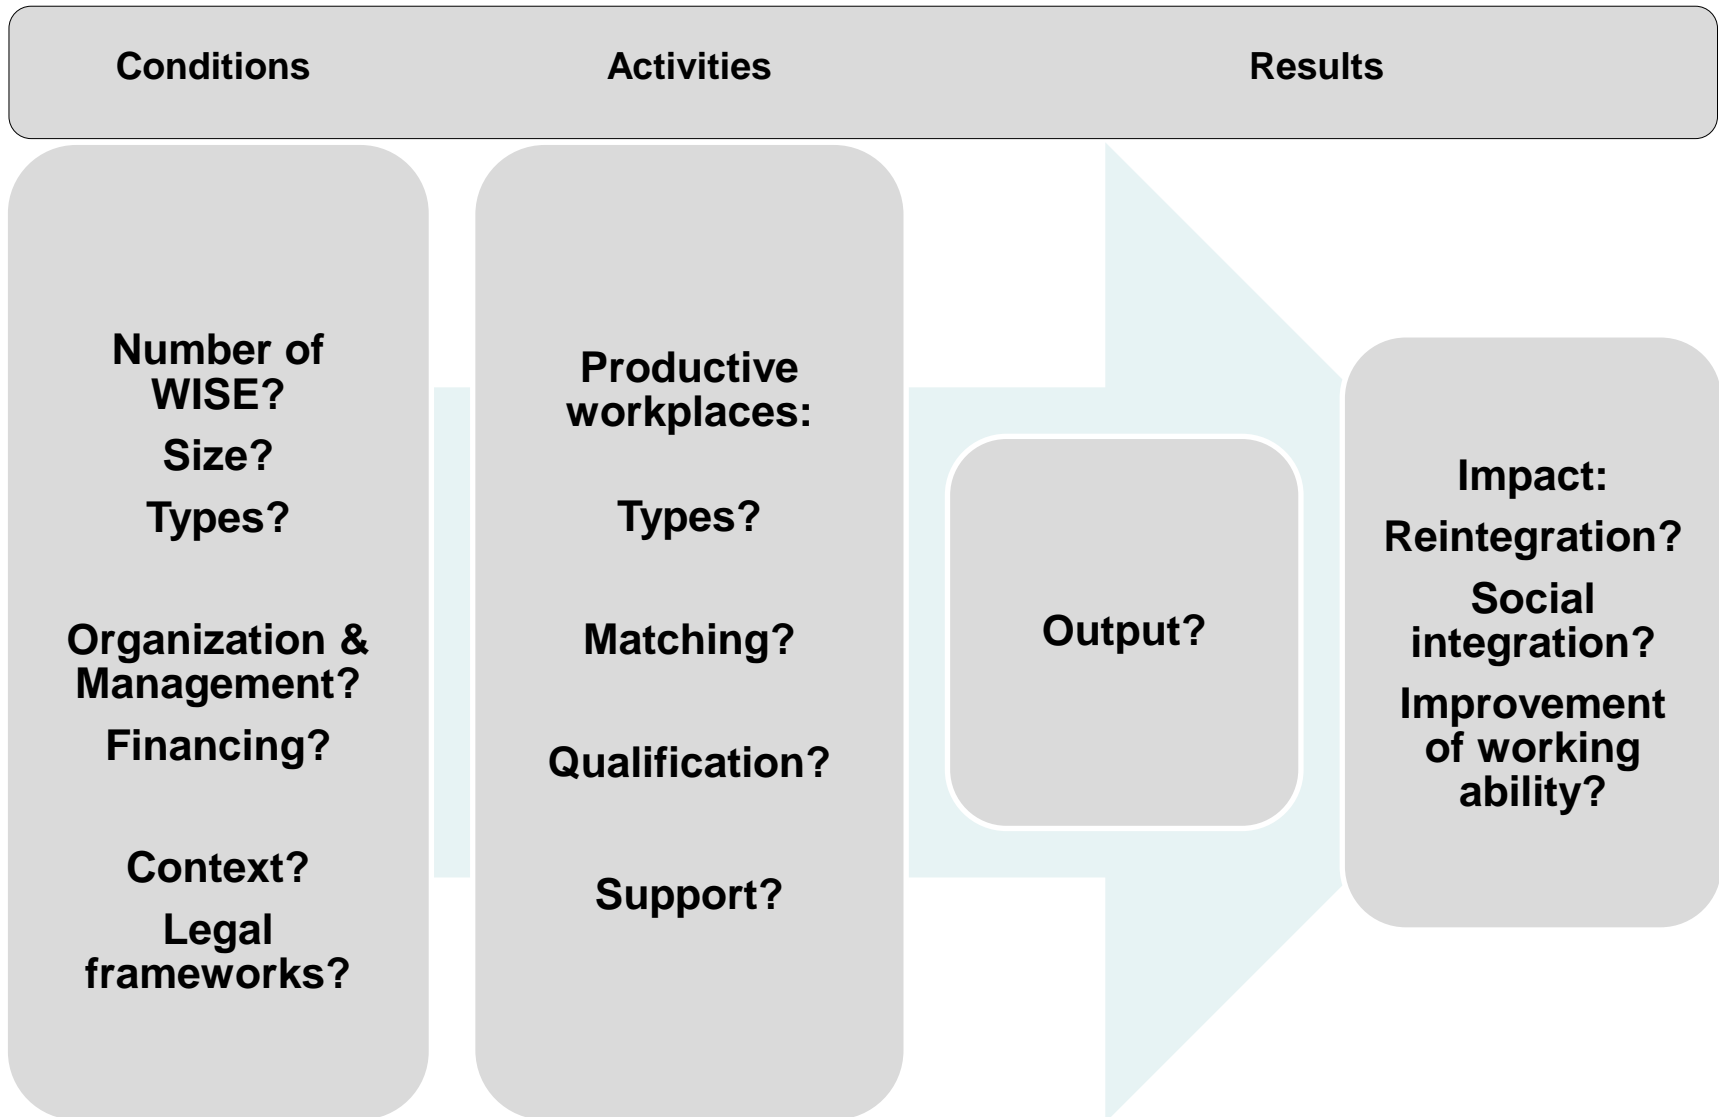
Conditions

Activities

Results

Number of WISE?

Size?

Types?

Organization & Management?

Financing?

Context?

Legal frameworks?

Productive workplaces:

Types?

Matching?

Qualification?

Support?

Output?

Impact:

Reintegration?

Social integration?

Improvement of working ability?